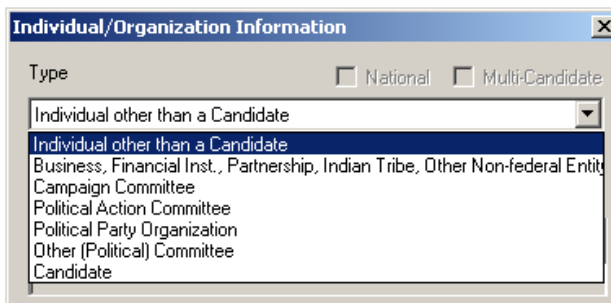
Individual/Organization Information

Type

National

Multi-Candidate

Individual other than a Candidate

Individual other than a Candidate
Business, Financial Inst., Partnership, Indian Tribe, Other Non-federal Entit
Campaign Committee
Political Action Committee
Political Party Organization
Other (Political) Committee
Candidate